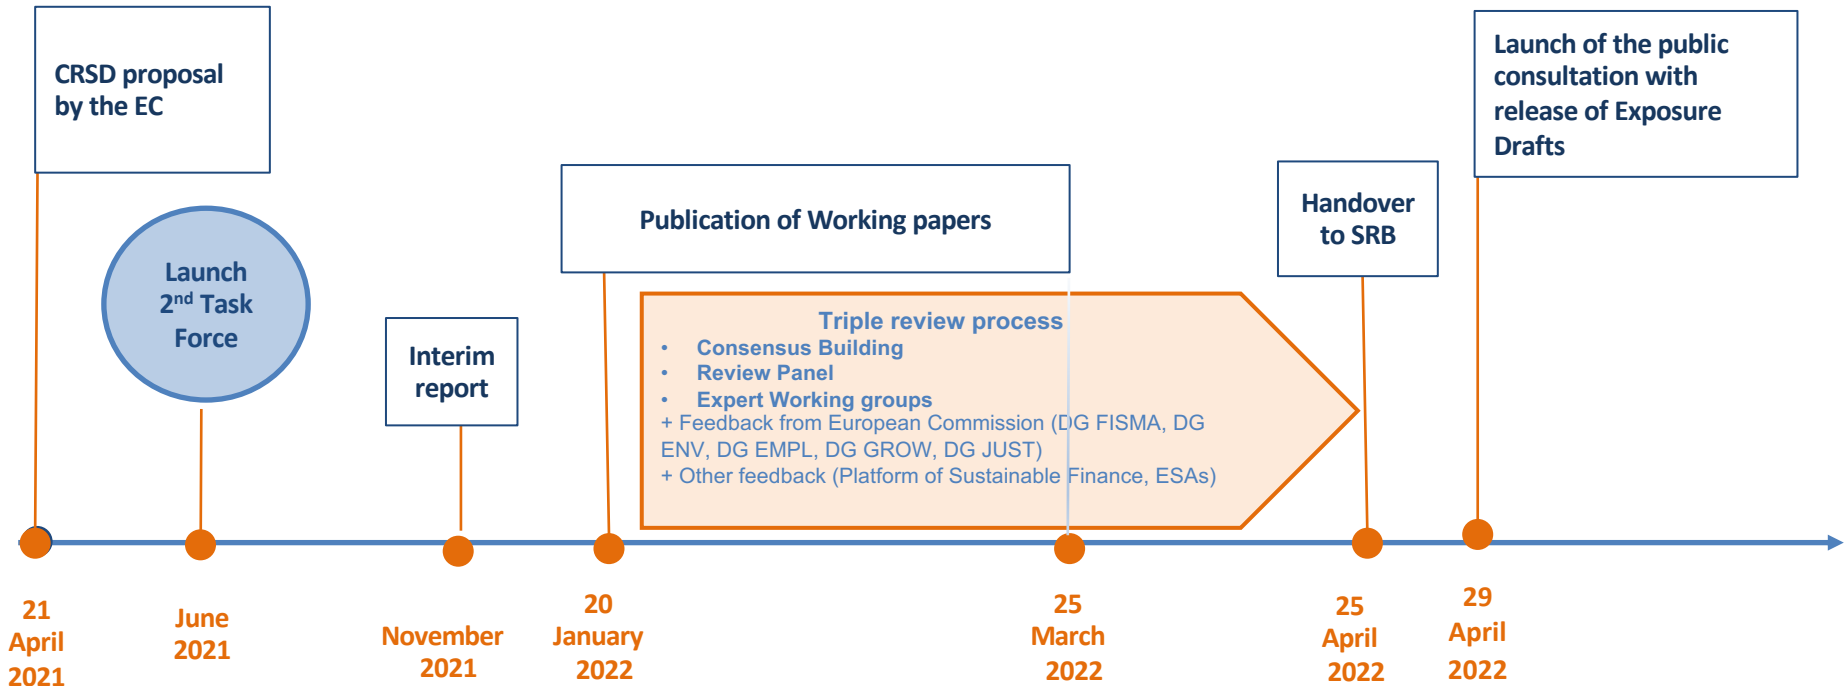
CRSD proposal by the EC

Launch $2^{nd}$ Task Force

Interim report

Publication of Working papers

Triple review process
• Consensus Building
• Review Panel
• Expert Working groups
+ Feedback from European Commission (DG FISMA, DG ENV, DG EMPL, DG GROW, DG JUST)
+ Other feedback (Platform of Sustainable Finance, ESAs)

Handover to SRB

Launch of the public consultation with release of Exposure Drafts

21 April 2021

June 2021

November 2021

20 January 2022

25 March 2022

25 April 2022

29 April 2022